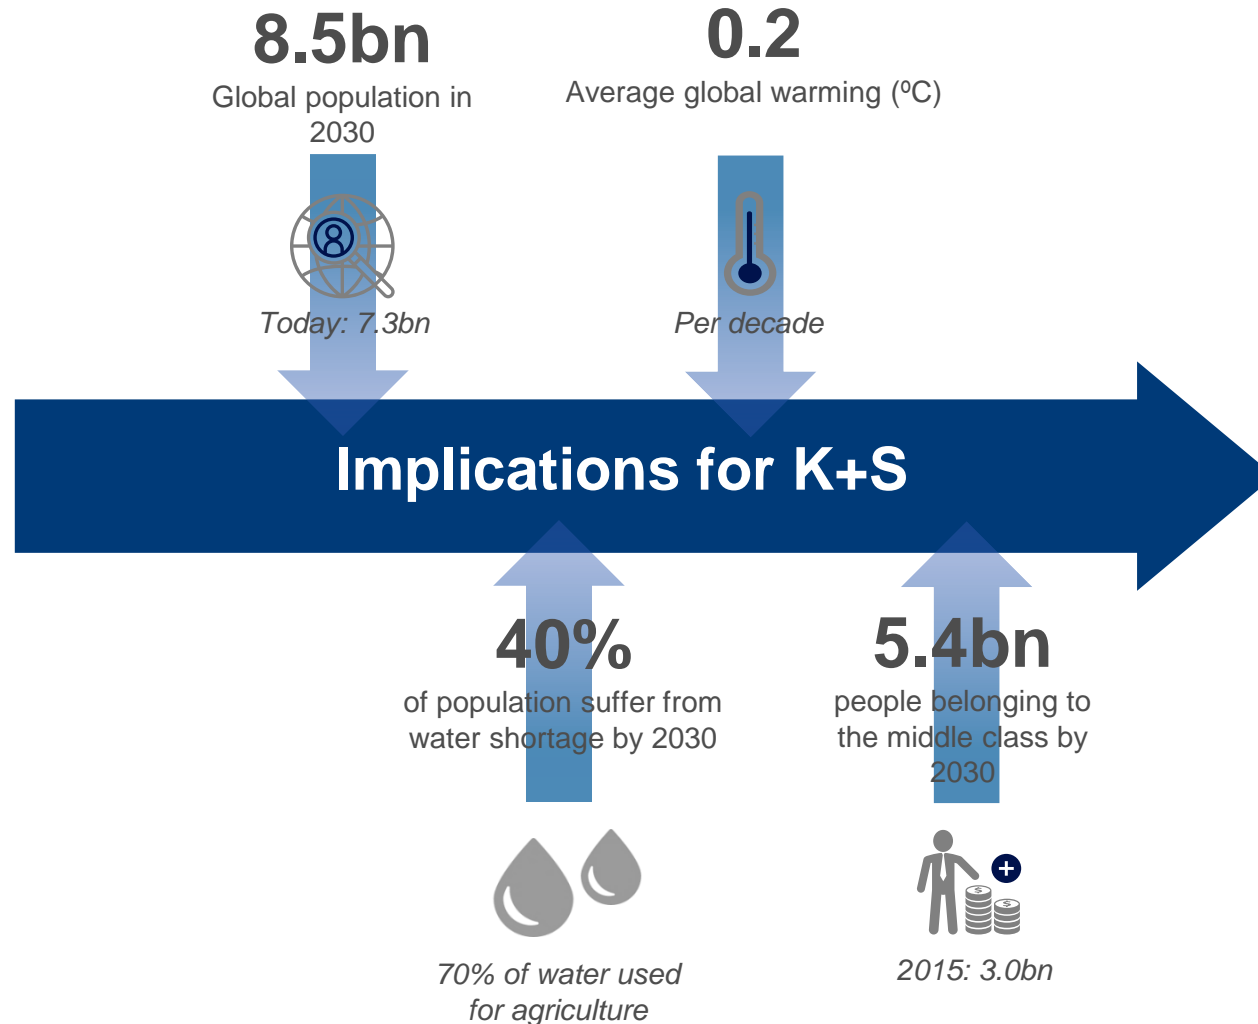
8.5bn
Global population in 2030

Today: 7.3bn

0.2
Average global warming (ºC)

Per decade

Implications for K+S

40%
of population suffer from water shortage by 2030

70% of water used for agriculture

5.4bn
people belonging to the middle class by 2030

2015: 3.0bn